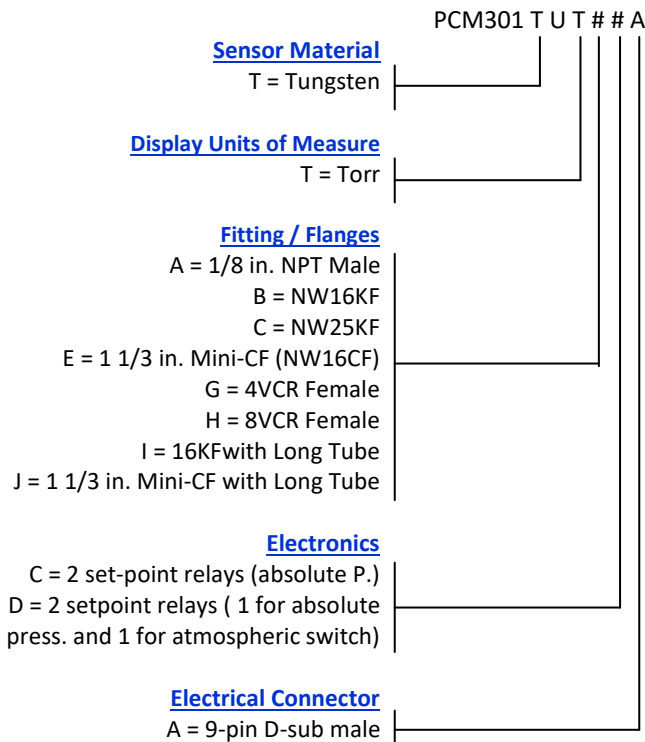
PCM301 T U T # # A

Sensor Material
T = Tungsten

Display Units of Measure
T = Torr

Fitting / Flanges
A = 1/8 in. NPT Male
B = NW16KF
C = NW25KF
E = 1 1/3 in. Mini-CF (NW16CF)
G = 4VCR Female
H = 8VCR Female
I = 16KFwith Long Tube
J = 1 1/3 in. Mini-CF with Long Tube

Electronics
C = 2 set-point relays (absolute P.)
D = 2 setpoint relays ( 1 for absolute press. and 1 for atmospheric switch)

Electrical Connector
A = 9-pin D-sub male